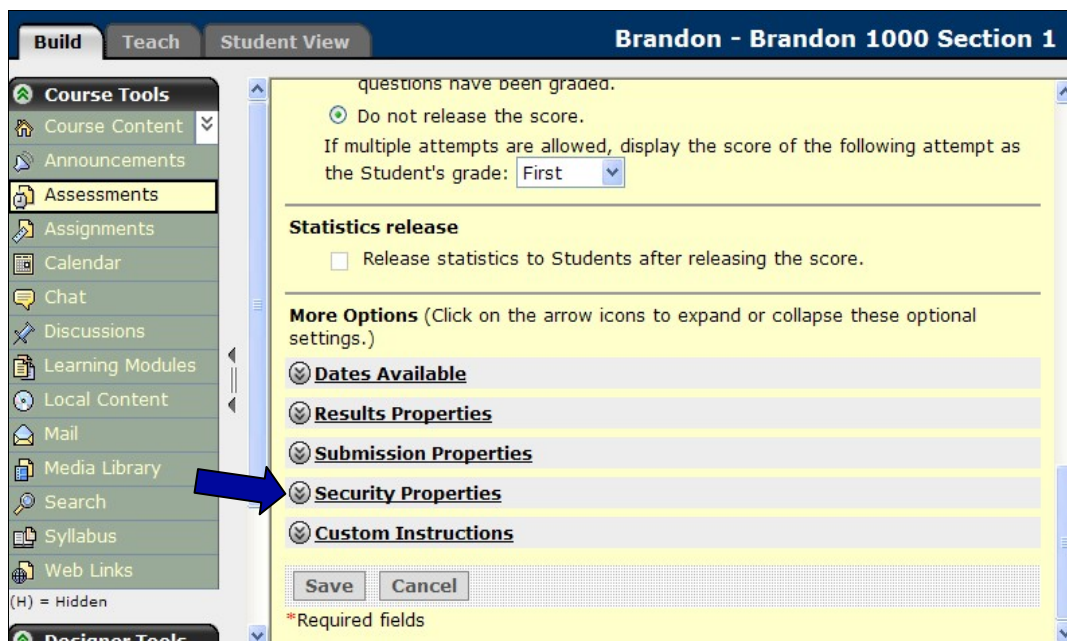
Build Teach Student View

Brandon - Brandon 1000 Section 1

Course Tools
Course Content
Announcements
Assessments
Assignments
Calendar
Chat
Discussions
Learning Modules
Local Content
Mail
Media Library
Search
Syllabus
Web Links
(H) = Hidden

Designer Tools

questions have been graded.

Do not release the score.

If multiple attempts are allowed, display the score of the following attempt as the Student's grade: First

Statistics release

Release statistics to Students after releasing the score.

More Options (Click on the arrow icons to expand or collapse these optional settings.)

Dates Available

Results Properties

Submission Properties

Security Properties

Custom Instructions

Save Cancel

*Required fields